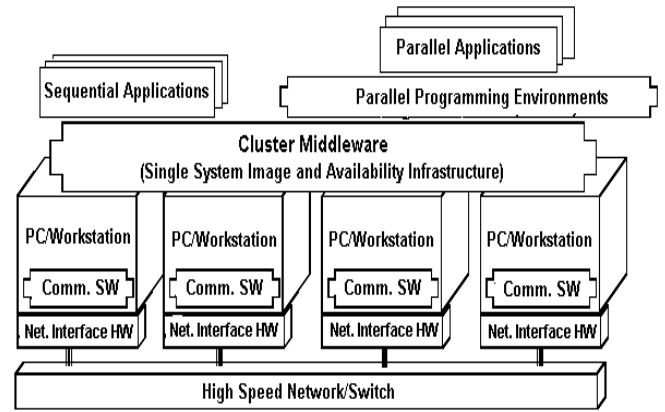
Parallel Applications

Sequential Applications

Parallel Programming Environments

Cluster Middleware
(Single System Image and Availability Infrastructure)

PC/Workstation
Comm. SW
Net. Interface HW

PC/Workstation
Comm. SW
Net. Interface HW

PC/Workstation
Comm. SW
Net. Interface HW

PC/Workstation
Comm. SW
Net. Interface HW

High Speed Network/Switch